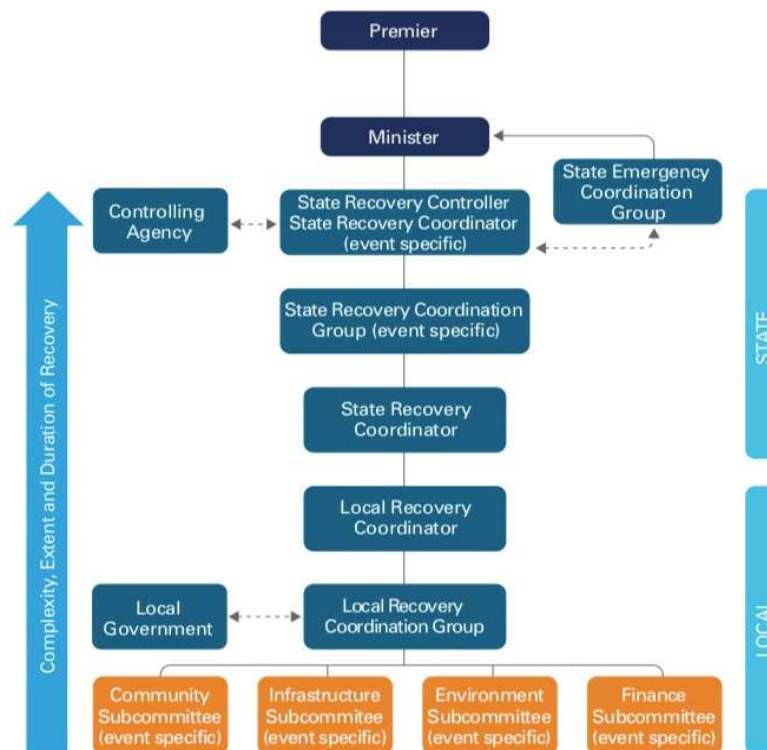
Premier

Minister

State Emergency Coordination Group

Controlling Agency

State Recovery Controller
State Recovery Coordinator
(event specific)

State Recovery Coordination Group (event specific)

State Recovery Coordinator

Local Recovery Coordinator

Local Government

Local Recovery Coordination Group

Community Subcommittee (event specific)

Infrastructure Subcommitee (event specific)

Environment Subcommittee (event specific)

Finance Subcommittee (event specific)

Complexity, Extent and Duration of Recovery

STATE

LOCAL